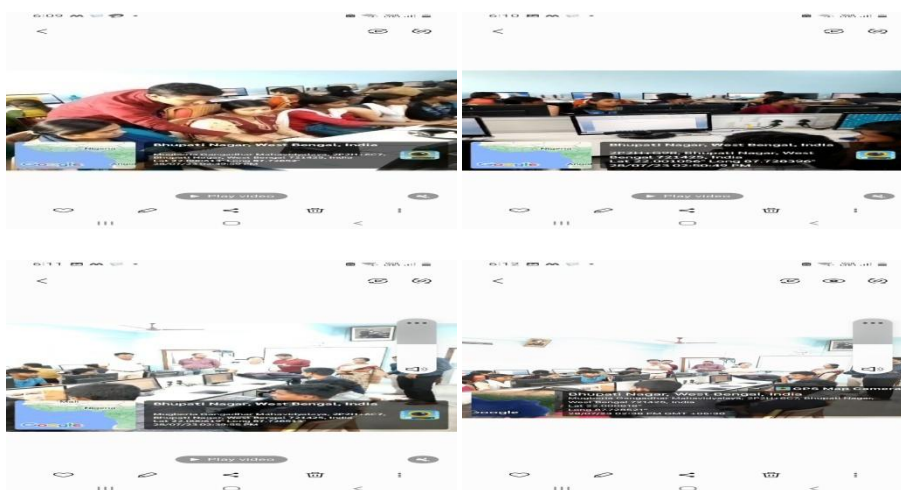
6:09

<

Bhupati Nagar, West Bengal, India

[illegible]

Google

Play video

6:10

<

Bhupati Nagar, West Bengal, India

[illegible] Bhupati Nagar, West Bengal 721425, India Lat 22.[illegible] Long 87.728326° 28/07/23 02:50 PM

Google

Play video

6:11

<

Bhupati Nagar, West Bengal, India

Mugberia Gangadhar Mahavidyalaya, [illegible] Bhupati Nagar, West Bengal 721425, India Lat 22.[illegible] Long 87.728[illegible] 28/07/23 02:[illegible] PM

Google

Play video

6:12

<

GPS Map Camera

Bhupati Nagar, West Bengal, India

Mugberia Gangadhar Mahavidyalaya, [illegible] Bhupati Nagar, West Bengal 721425, India

Lat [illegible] Long 87.728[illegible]

28/07/23 02:36 PM GMT +05:30

Google